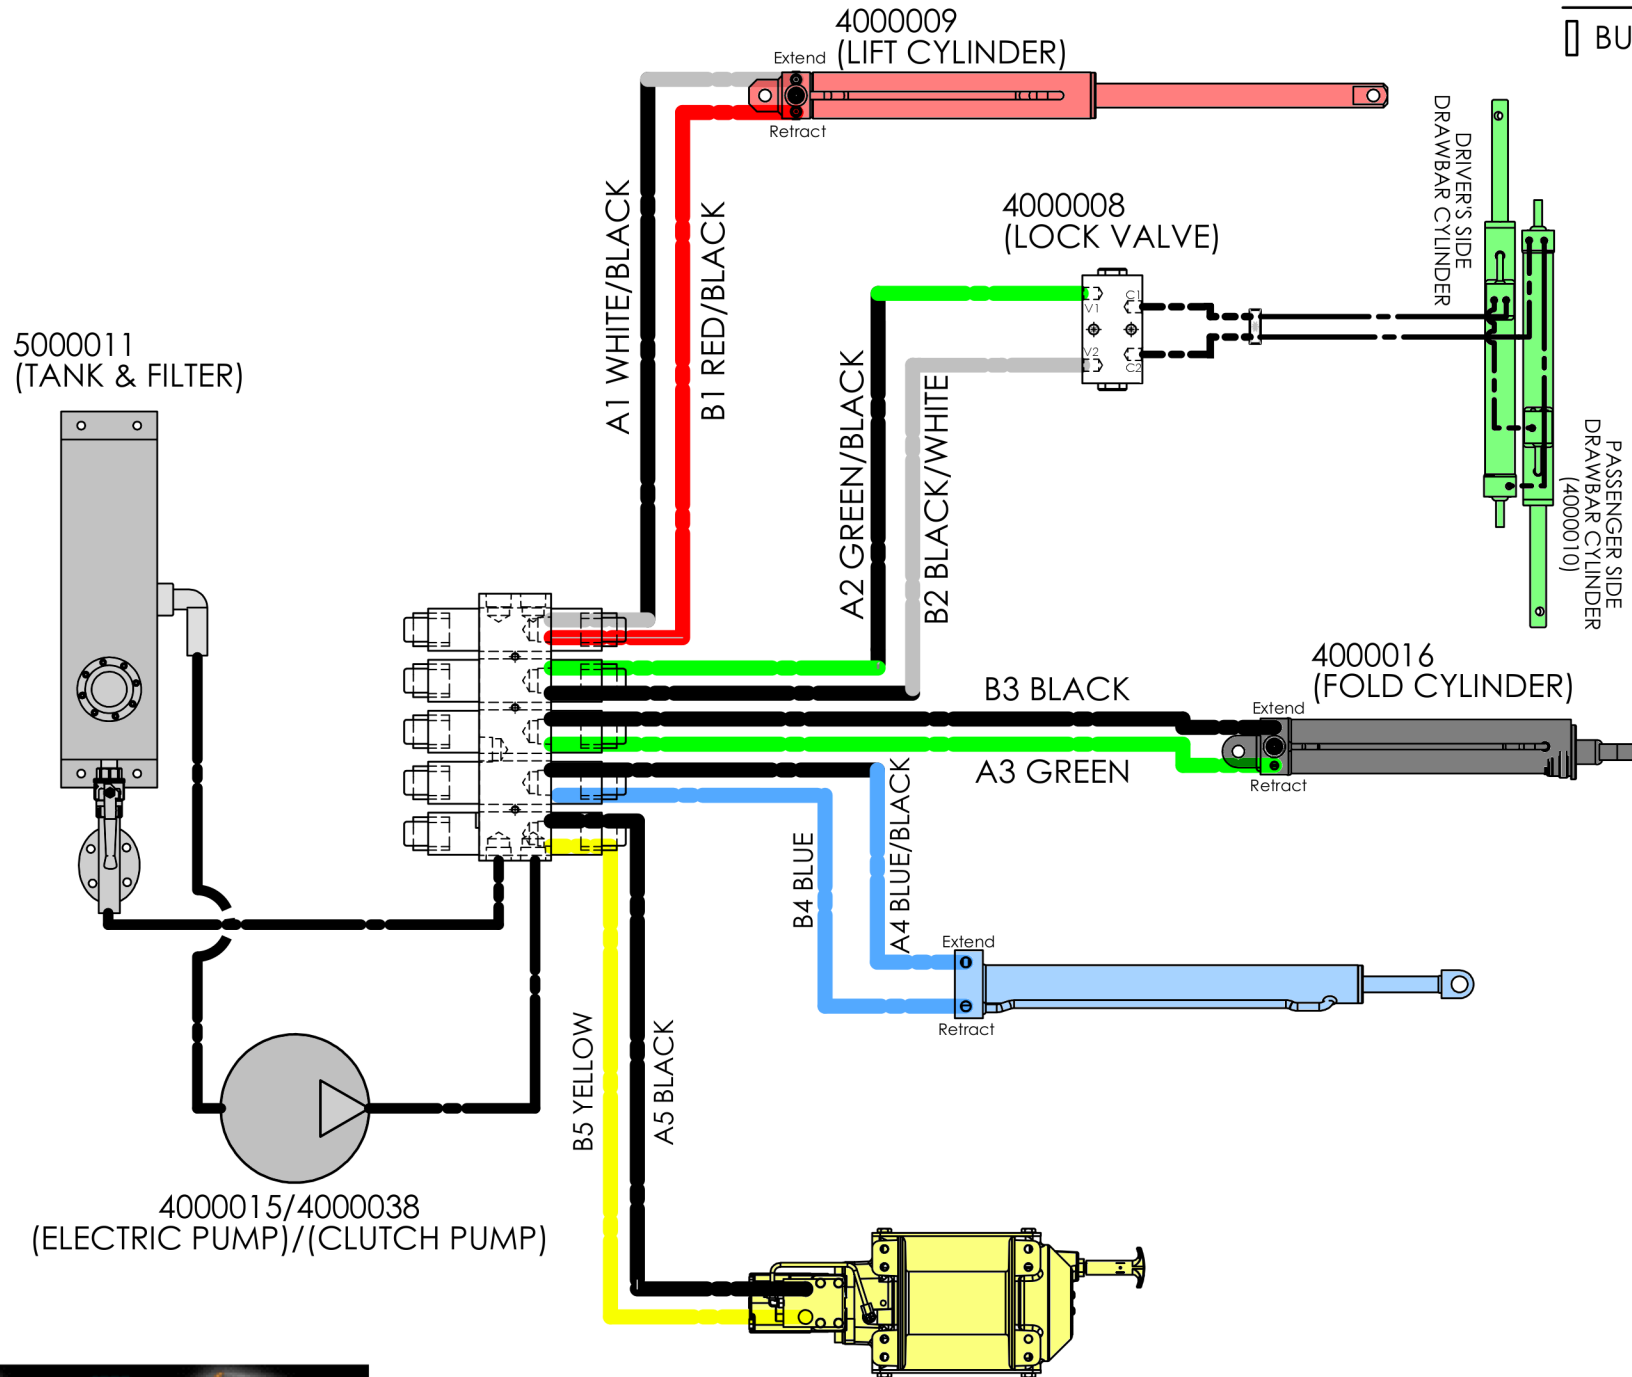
4000009
(LIFT CYLINDER)
Extend
Retract

BU

DRIVER'S SIDE
DRAWBAR CYLINDER

4000008
(LOCK VALVE)
V1
V2
C1
C2

PASSENGER SIDE
DRAWBAR CYLINDER
(4000010)

A1 WHITE/BLACK
B1 RED/BLACK

5000011
(TANK & FILTER)

A2 GREEN/BLACK
B2 BLACK/WHITE

4000016
(FOLD CYLINDER)
B3 BLACK
Extend
A3 GREEN
Retract

B4 BLUE
A4 BLUE/BLACK
Extend
Retract

B5 YELLOW
A5 BLACK

4000015/4000038
(ELECTRIC PUMP)/(CLUTCH PUMP)